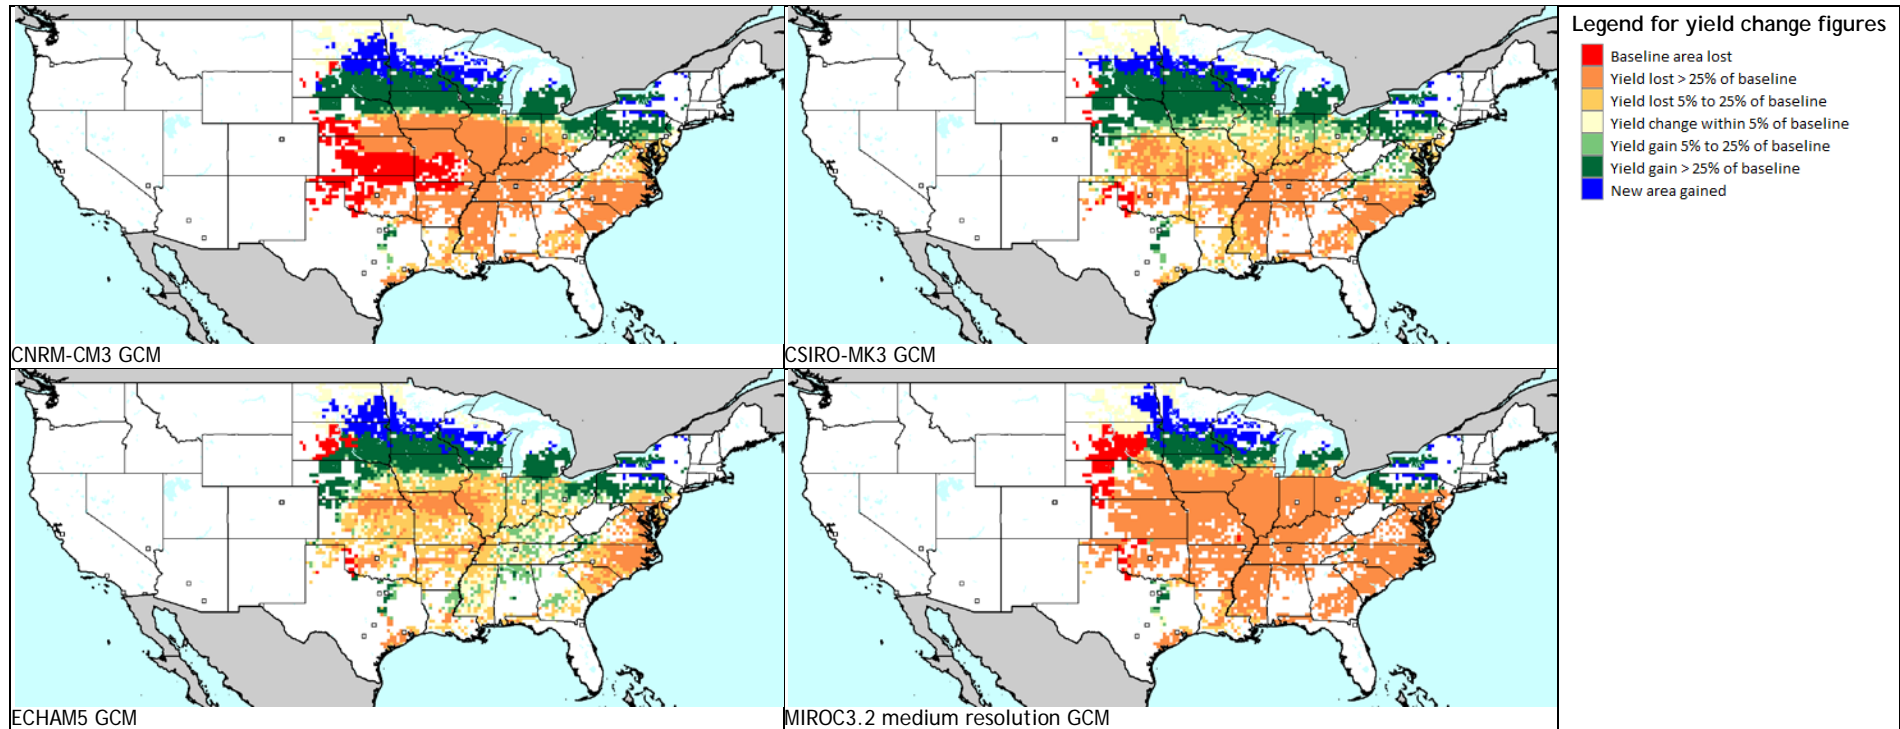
CNRM-CM3 GCM

CSIRO-MK3 GCM

Legend for yield change figures

Baseline area lost
Yield lost > 25% of baseline
Yield lost 5% to 25% of baseline
Yield change within 5% of baseline
Yield gain 5% to 25% of baseline
Yield gain > 25% of baseline
New area gained

ECHAM5 GCM

MIROC3.2 medium resolution GCM